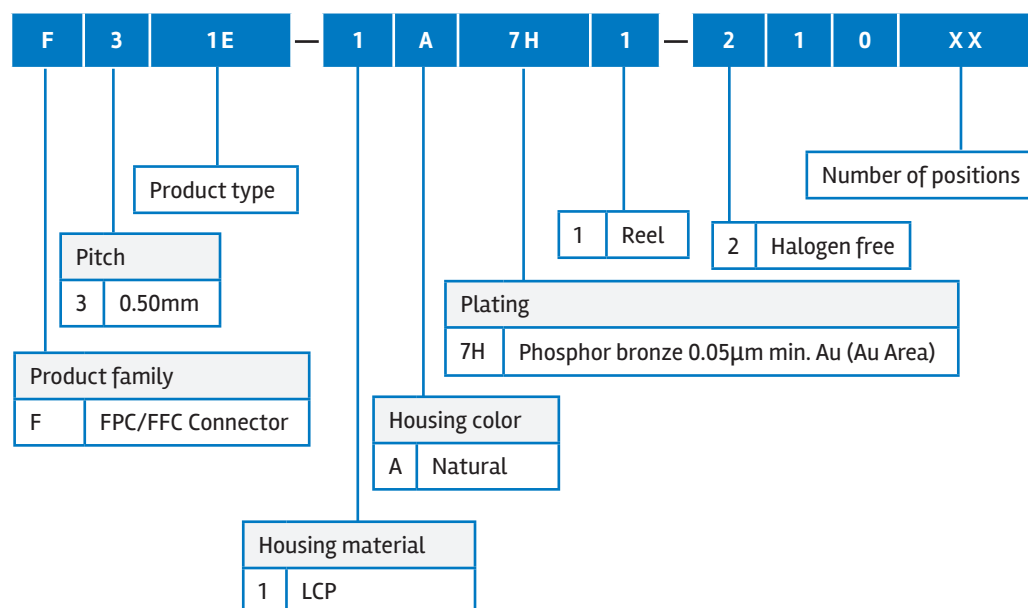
| F | 3 | 1E | — | 1 | A | 7H | 1 | — | 2 | 1 | 0 | XX |
|---|---|---|---|---|---|---|---|---|---|---|---|---|

Product type

Number of positions

| Pitch | |
|---|---|
| 3 | 0.50mm |

| 1 | Reel |
|---|---|

| 2 | Halogen free |
|---|---|

| Plating | |
|---|---|
| 7H | Phosphor bronze 0.05μm min. Au (Au Area) |

| Product family | |
|---|---|
| F | FPC/FFC Connector |

| Housing color | |
|---|---|
| A | Natural |

| Housing material | |
|---|---|
| 1 | LCP |